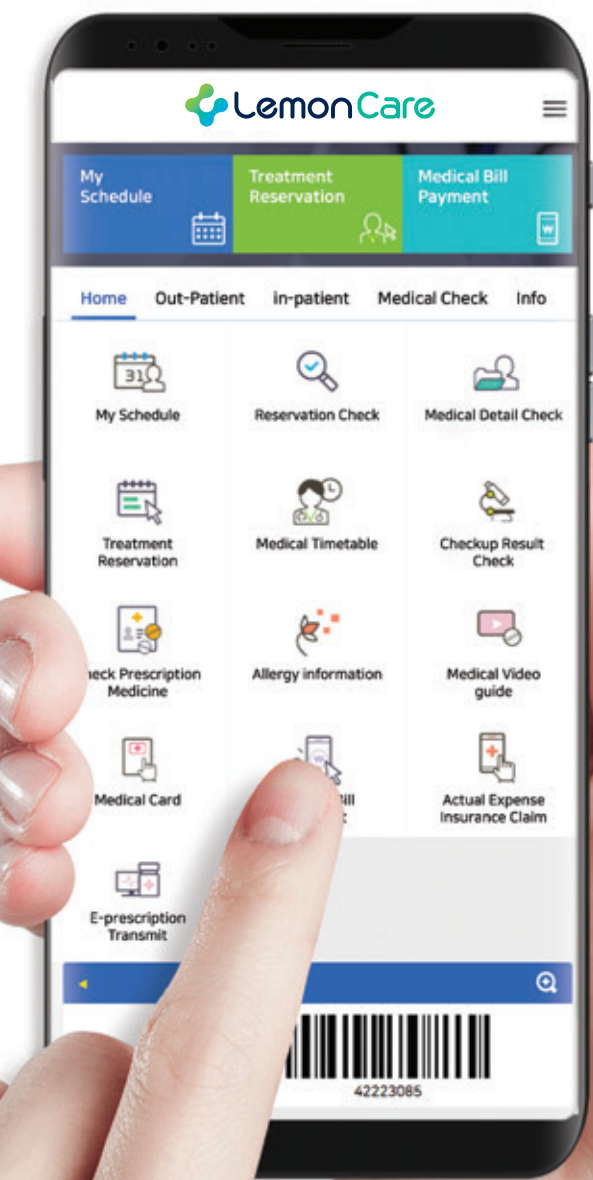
LemonCare

My Schedule

Treatment Reservation

Medical Bill Payment

Home Out-Patient in-patient Medical Check Info

My Schedule

Reservation Check

Medical Detail Check

Treatment Reservation

Medical Timetable

Checkup Result Check

heck Prescription Medicine

Allergy information

Medical Video guide

Medical Card

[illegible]ill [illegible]t

Actual Expense Insurance Claim

E-prescription Transmit

42223085